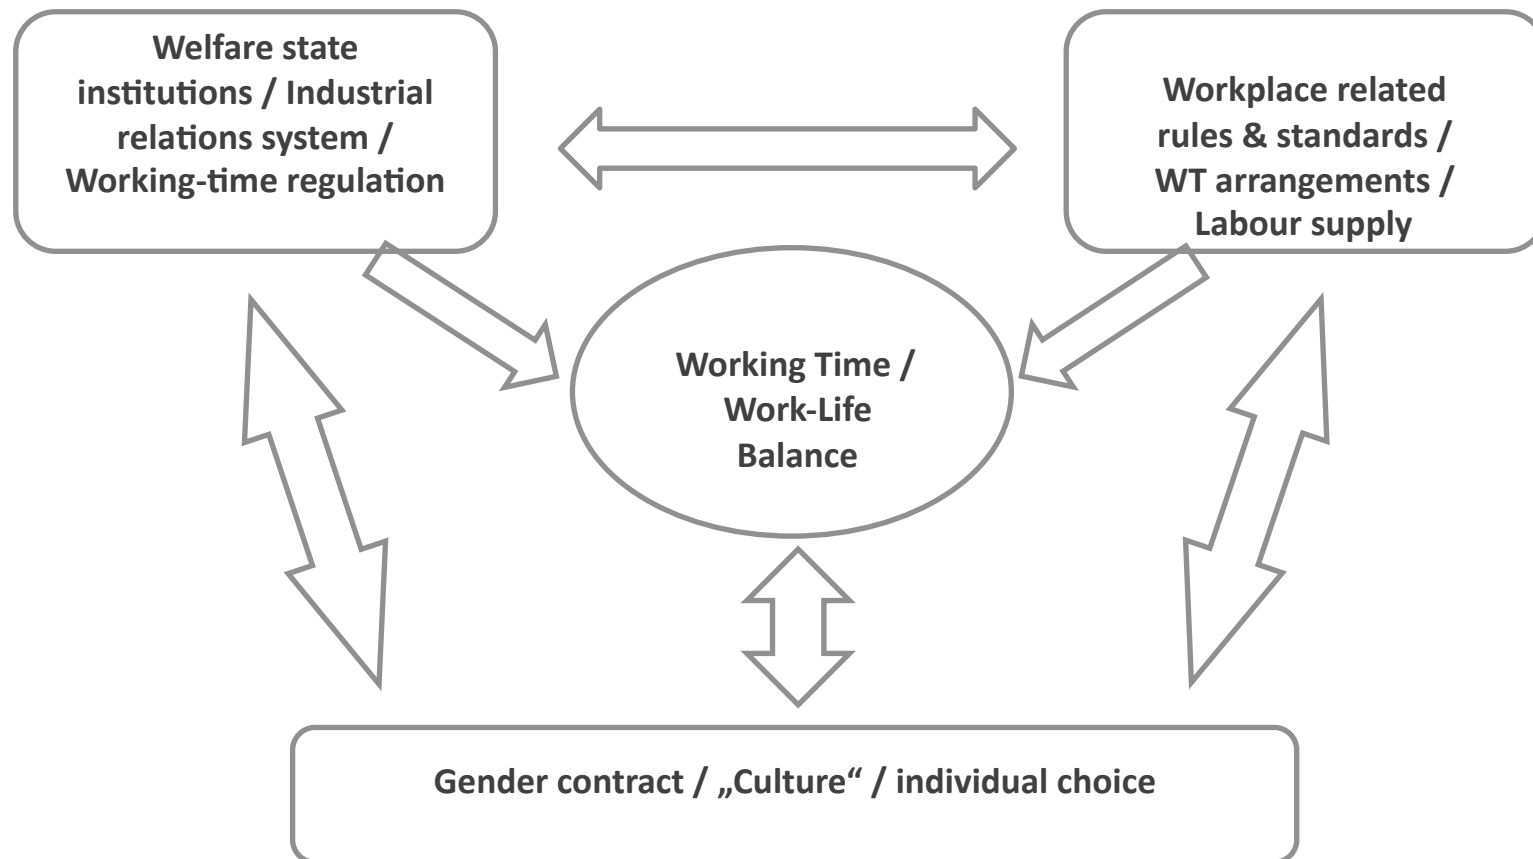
Welfare state institutions / Industrial relations system / Working-time regulation

Workplace related rules & standards / WT arrangements / Labour supply

Working Time / Work-Life Balance

Gender contract / „Culture“ / individual choice